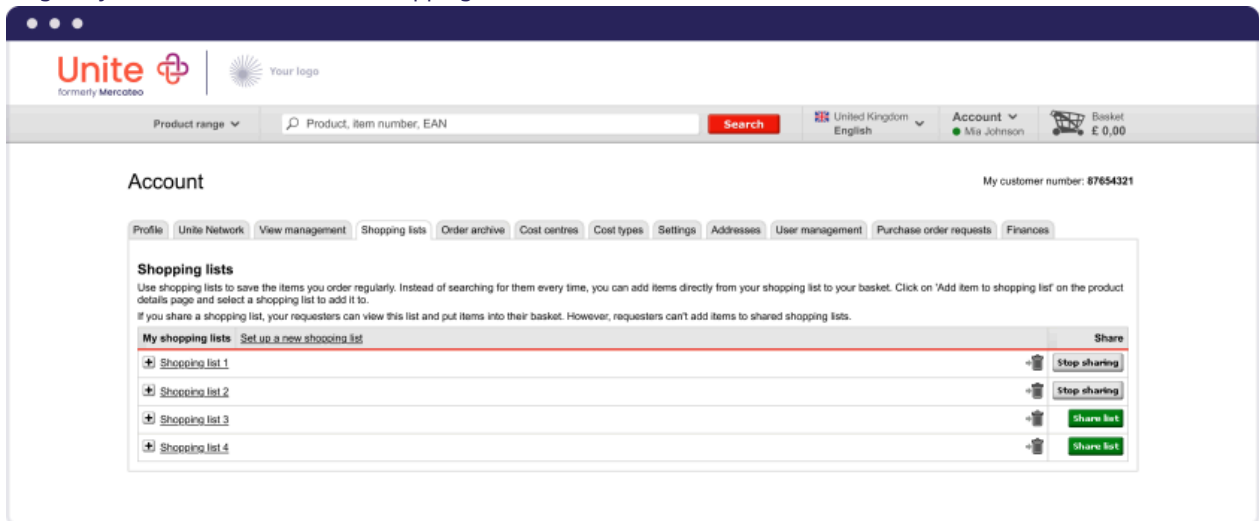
Unite
formerly Mercateo

Your logo

Product range

Product, item number, EAN

Search

United Kingdom
English

Account
Mia Johnson

Basket
£ 0,00

Account

My customer number: 87654321

Profile | Unite Network | View management | Shopping lists | Order archive | Cost centres | Cost types | Settings | Addresses | User management | Purchase order requests | Finances

Shopping lists

Use shopping lists to save the items you order regularly. Instead of searching for them every time, you can add items directly from your shopping list to your basket. Click on 'Add item to shopping list' on the product details page and select a shopping list to add it to.

If you share a shopping list, your requesters can view this list and put items into their basket. However, requesters can't add items to shared shopping lists.

| My shopping lists Set up a new shopping list | Share |
|---|---|
| Shopping list 1 | Stop sharing |
| Shopping list 2 | Stop sharing |
| Shopping list 3 | Share list |
| Shopping list 4 | Share list |